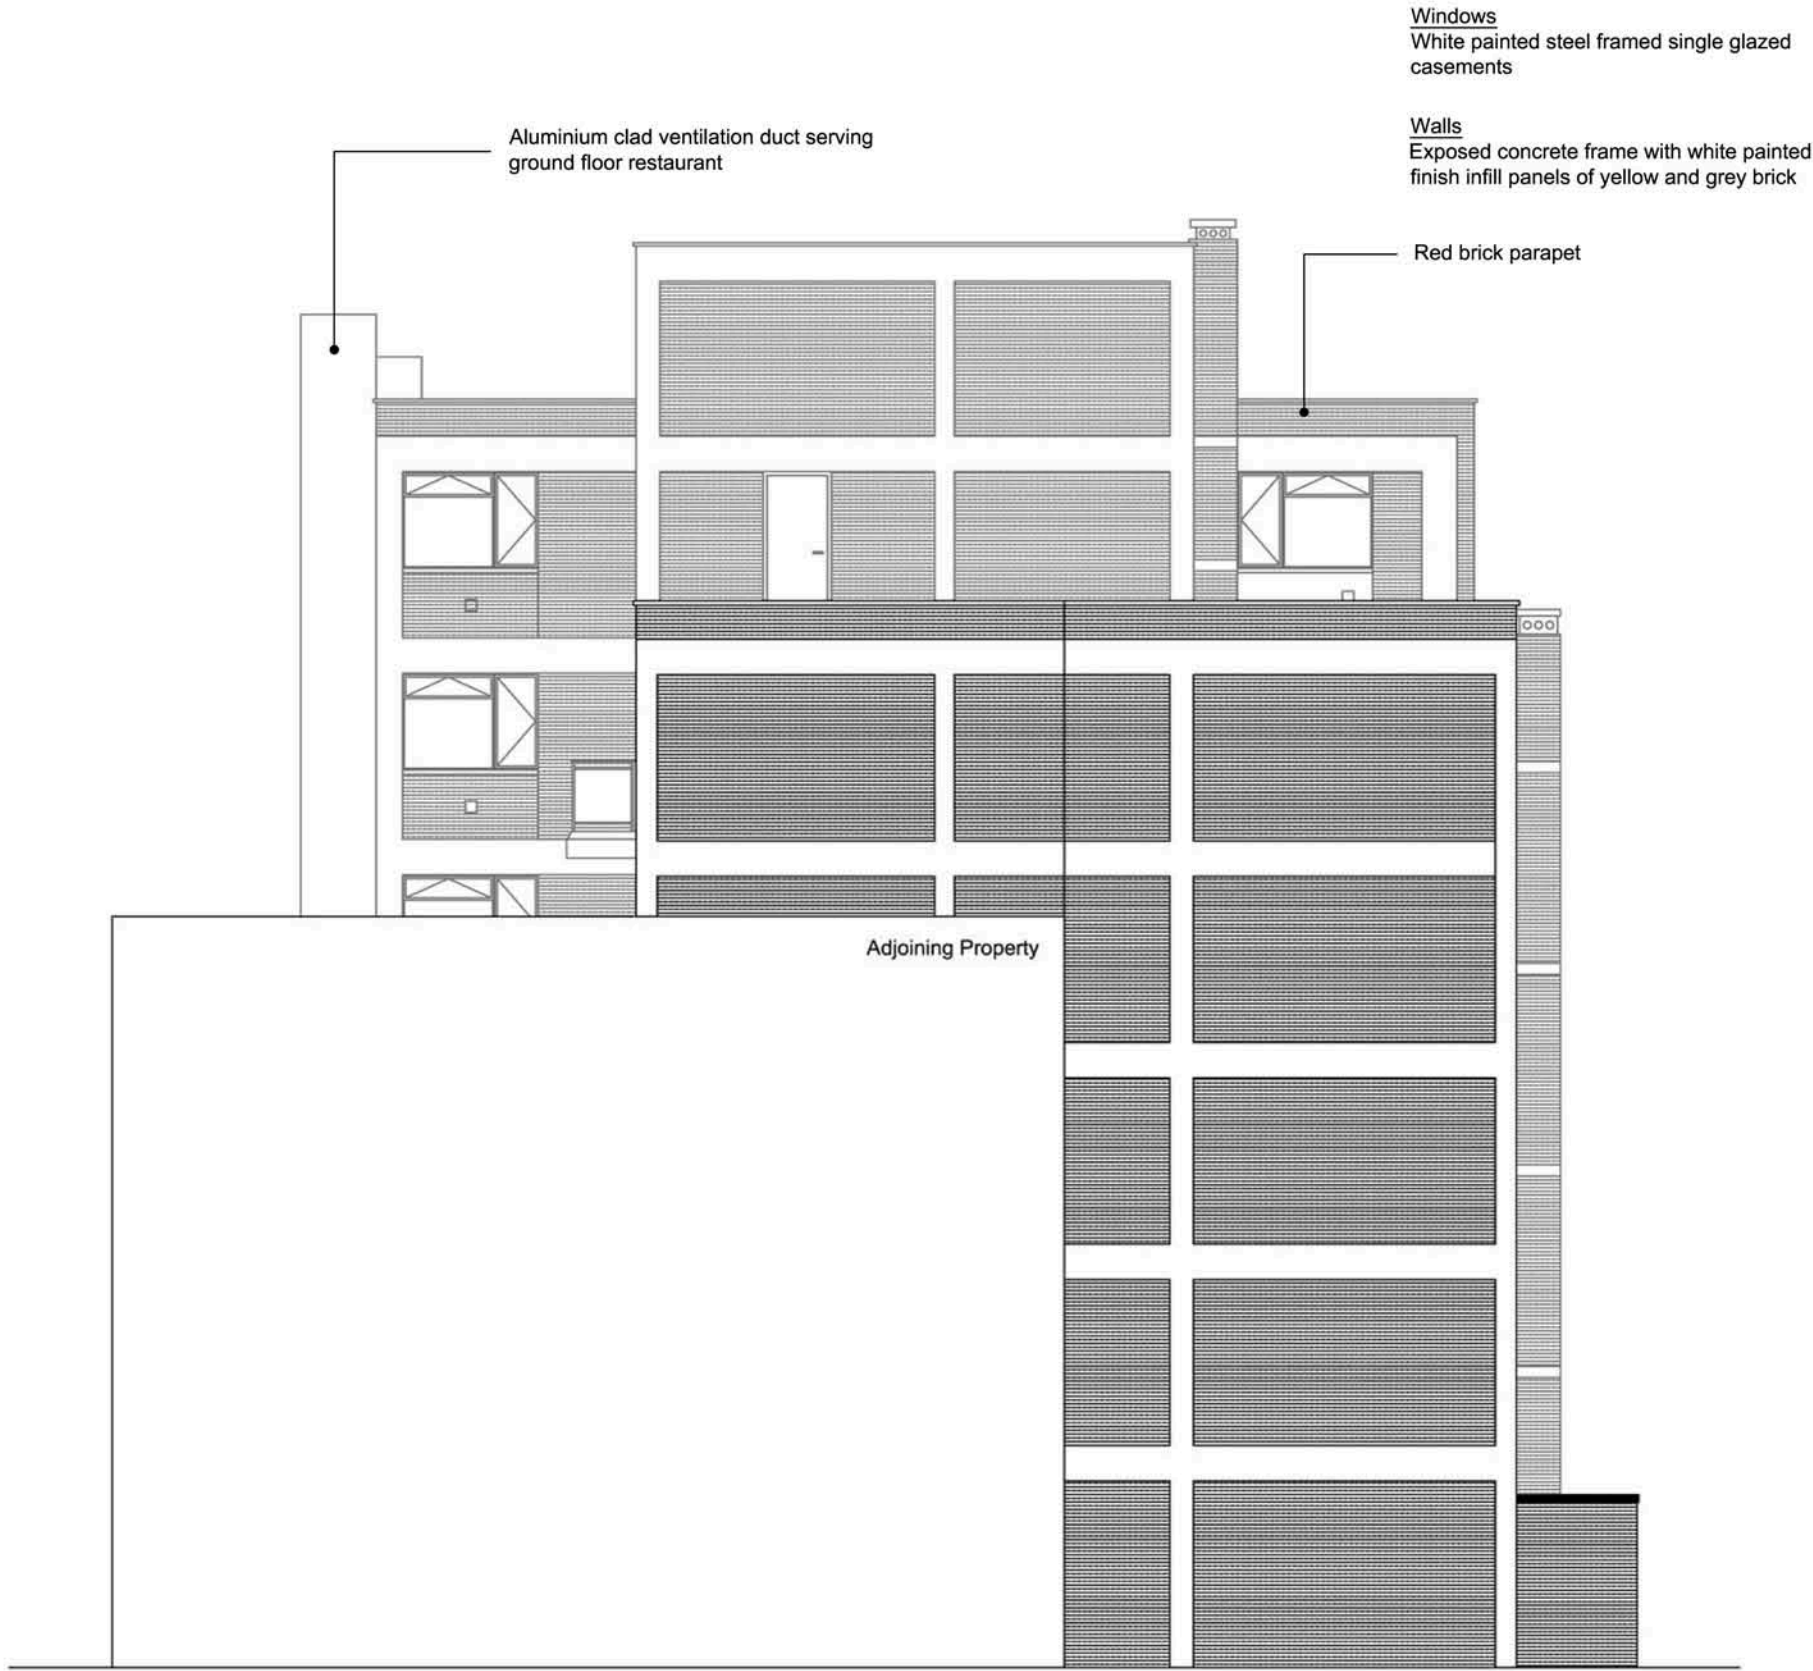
Windows
White painted steel framed single glazed casements

Walls
Exposed concrete frame with white painted finish infill panels of yellow and grey brick

Aluminium clad ventilation duct serving ground floor restaurant

Red brick parapet

Adjoining Property